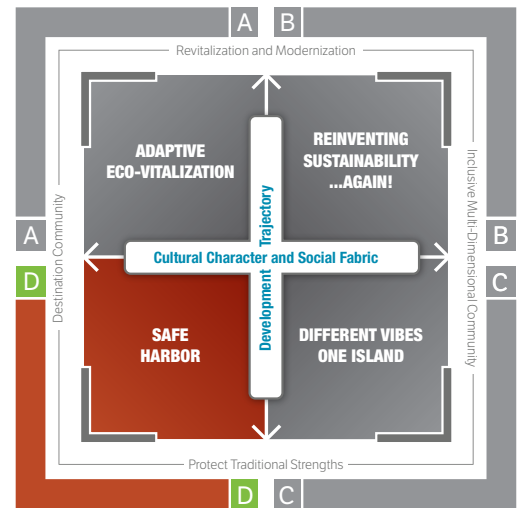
A B

Revitalization and Modernization

ADAPTIVE ECO-VITALIZATION

REINVENTING SUSTAINABILITY ...AGAIN!

Inclusive Multi-Dimensional Community

Destination Community

A

B

D

C

Development Trajectory

Cultural Character and Social Fabric

SAFE HARBOR

DIFFERENT VIBES ONE ISLAND

Protect Traditional Strengths

D C